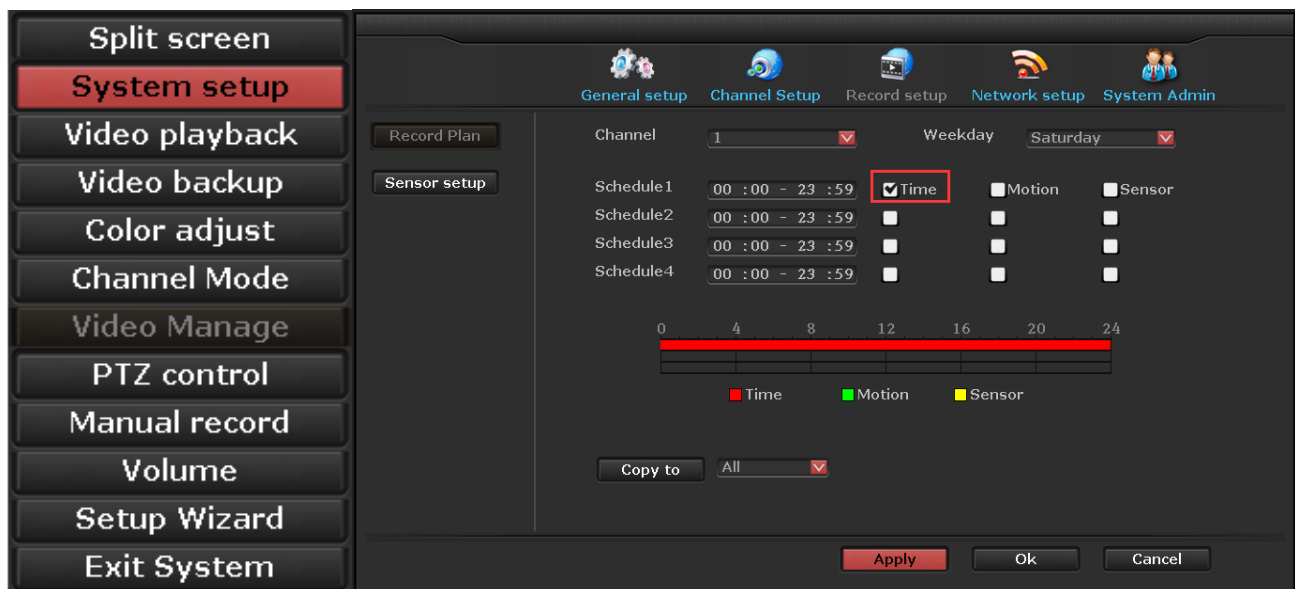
Split screen
System setup
Video playback
Video backup
Color adjust
Channel Mode
Video Manage
PTZ control
Manual record
Volume
Setup Wizard
Exit System

General setup
Channel Setup
Record setup
Network setup
System Admin

Record Plan
Sensor setup

Channel 1
Weekday Saturday

Schedule1 00 :00 - 23 :59 Time Motion Sensor
Schedule2 00 :00 - 23 :59
Schedule3 00 :00 - 23 :59
Schedule4 00 :00 - 23 :59

0 4 8 12 16 20 24

Time Motion Sensor

Copy to All

Apply Ok Cancel